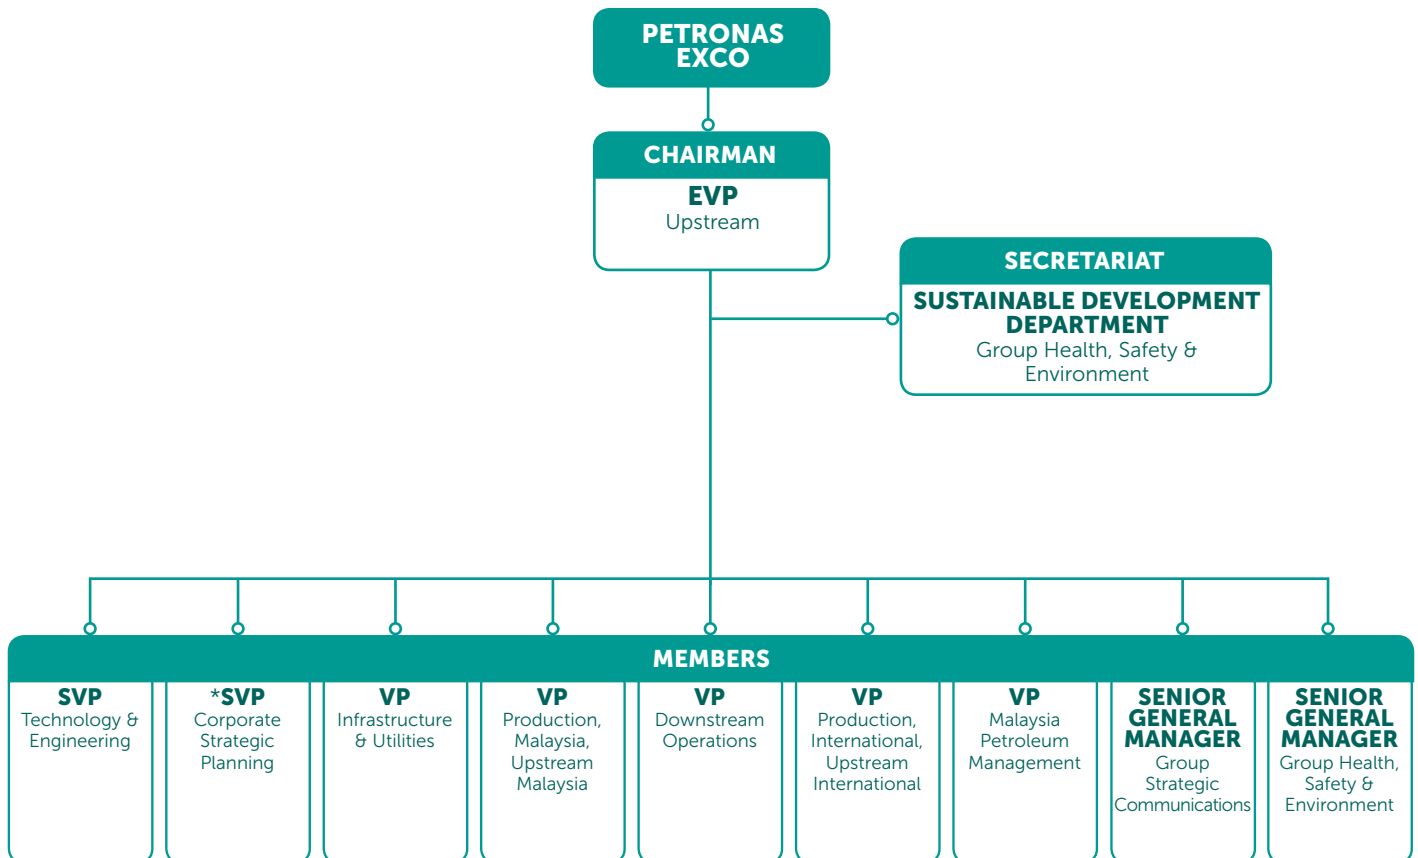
PETRONAS EXCO

CHAIRMAN

EVP
Upstream

SECRETARIAT

SUSTAINABLE DEVELOPMENT DEPARTMENT
Group Health, Safety & Environment

MEMBERS

SVP
Technology & Engineering

*SVP
Corporate Strategic Planning

VP
Infrastructure & Utilities

VP
Production, Malaysia, Upstream Malaysia

VP
Downstream Operations

VP
Production, International, Upstream International

VP
Malaysia Petroleum Management

SENIOR GENERAL MANAGER
Group Strategic Communications

SENIOR GENERAL MANAGER
Group Health, Safety & Environment